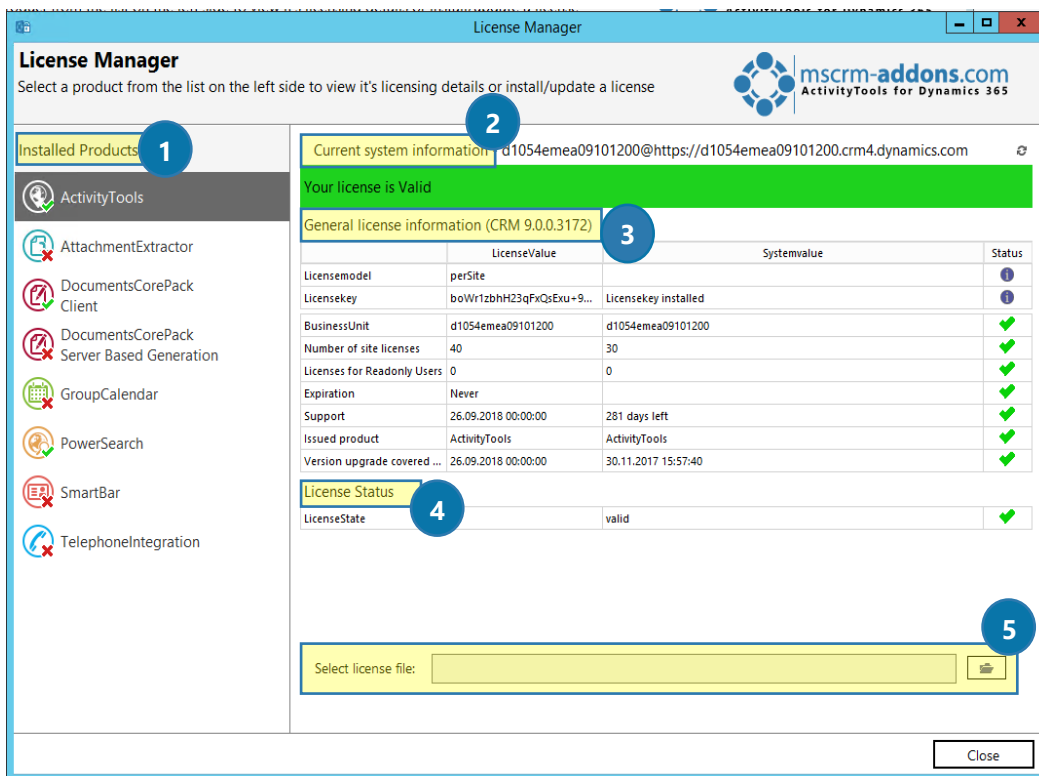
License Manager

License Manager
Select a product from the list on the left side to view it's licensing details or install/update a license

mscrm-addons.com
ActivityTools for Dynamics 365

Installed Products 1

ActivityTools
AttachmentExtractor
DocumentsCorePack Client
DocumentsCorePack Server Based Generation
GroupCalendar
PowerSearch
SmartBar
TelephoneIntegration

Current system information 2 d1054emea09101200@https://d1054emea09101200.crm4.dynamics.com

Your license is Valid

General license information (CRM 9.0.0.3172) 3

| | LicenseValue | Systemvalue | Status |
|---|---|---|---|
| Licensemodel | perSite | | |
| Licensekey | boWr1zbhH23qFxQsExu+9... | Licensekey installed | |
| BusinessUnit | d1054emea09101200 | d1054emea09101200 | |
| Number of site licenses | 40 | 30 | |
| Licenses for Readonly Users | 0 | 0 | |
| Expiration | Never | | |
| Support | 26.09.2018 00:00:00 | 281 days left | |
| Issued product | ActivityTools | ActivityTools | |
| Version upgrade covered ... | 26.09.2018 00:00:00 | 30.11.2017 15:57:40 | |

License Status 4

| LicenseState | | valid | |
|---|---|---|---|

5
Select license file:

Close